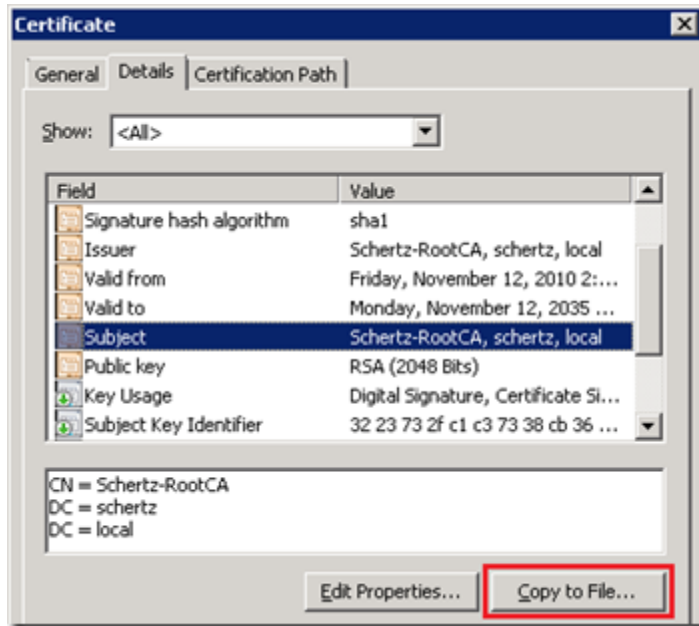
Certificate

General Details Certification Path

Show: <All>

| Field | Value |
|---|---|
| Signature hash algorithm | sha1 |
| Issuer | Schertz-RootCA, schertz, local |
| Valid from | Friday, November 12, 2010 2:... |
| Valid to | Monday, November 12, 2035 ... |
| Subject | Schertz-RootCA, schertz, local |
| Public key | RSA (2048 Bits) |
| Key Usage | Digital Signature, Certificate Si... |
| Subject Key Identifier | 32 23 73 2f c1 c3 73 38 cb 36 ... |

CN = Schertz-RootCA
DC = schertz
DC = local

Edit Properties... Copy to File...